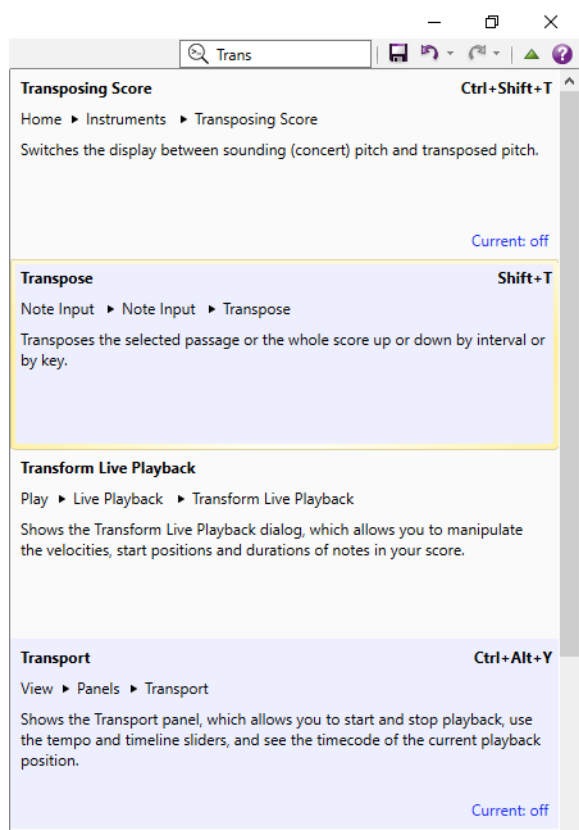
Trans

**Transposing Score** Ctrl+Shift+T

Home ▸ Instruments ▸ Transposing Score

Switches the display between sounding (concert) pitch and transposed pitch.

Current: off

**Transpose** Shift+T

Note Input ▸ Note Input ▸ Transpose

Transposes the selected passage or the whole score up or down by interval or by key.

**Transform Live Playback**

Play ▸ Live Playback ▸ Transform Live Playback

Shows the Transform Live Playback dialog, which allows you to manipulate the velocities, start positions and durations of notes in your score.

**Transport** Ctrl+Alt+Y

View ▸ Panels ▸ Transport

Shows the Transport panel, which allows you to start and stop playback, use the tempo and timeline sliders, and see the timecode of the current playback position.

Current: off